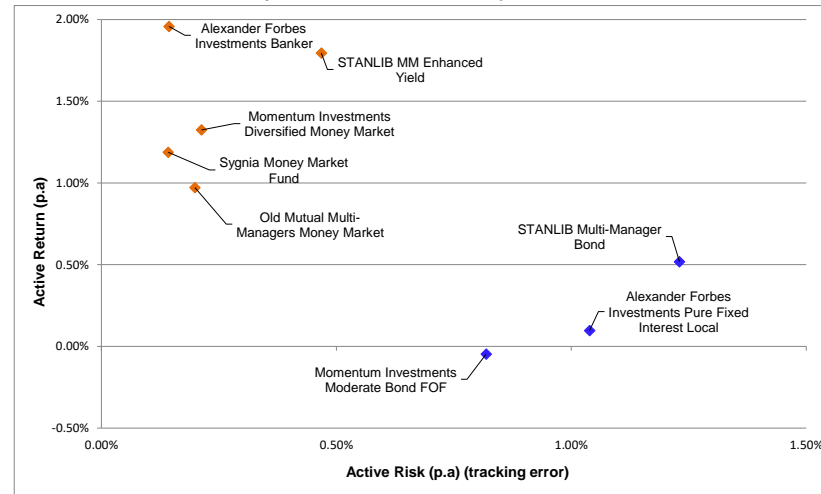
2.00%
1.50%
1.00%
0.50%
0.00%
-0.50%

Active Return (p.a)

Alexander Forbes Investments Banker

STANLIB MM Enhanced Yield

Momentum Investments Diversified Money Market

Sygnia Money Market Fund

Old Mutual Multi-Managers Money Market

STANLIB Multi-Manager Bond

Alexander Forbes Investments Pure Fixed Interest Local

Momentum Investments Moderate Bond FOF

0.00%
0.50%
1.00%
1.50%

Active Risk (p.a) (tracking error)